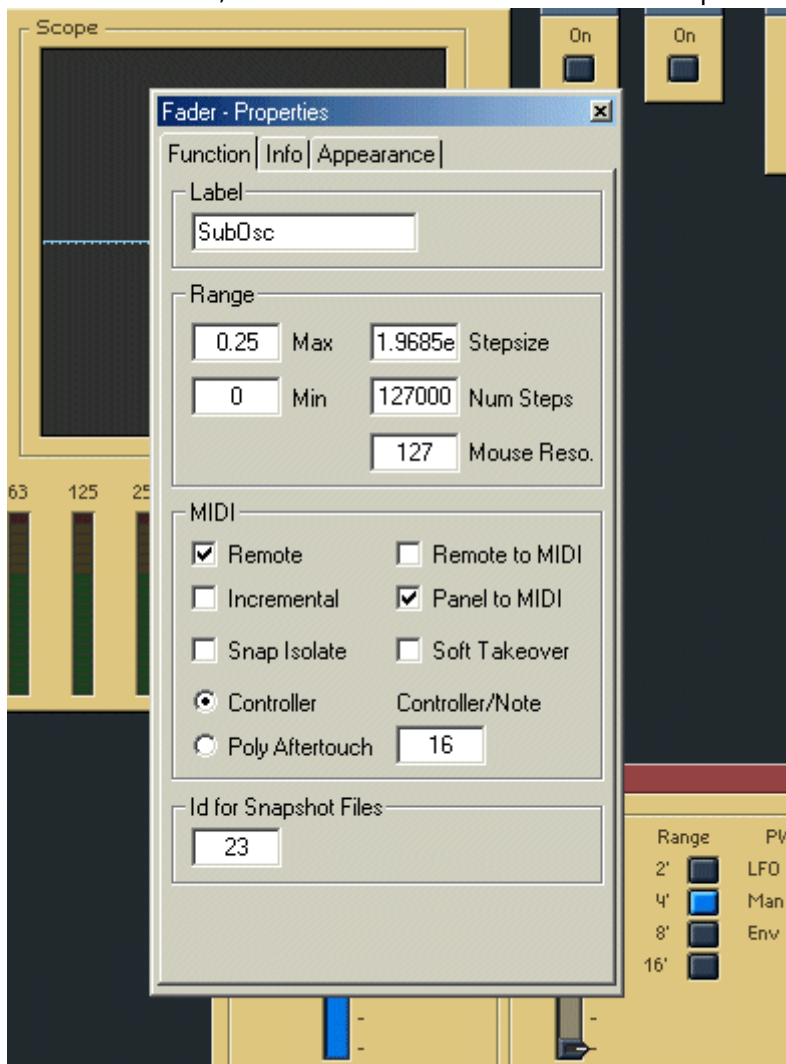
Scope

On

On

Fader - Properties

Function | Info | Appearance

Label

SubOsc

Range

0.25 Max

1.9685e Stepsize

0 Min

127000 Num Steps

127 Mouse Reso.

63 125 25

MIDI

☑ Remote

☐ Remote to MIDI

☐ Incremental

☑ Panel to MIDI

☐ Snap Isolate

☐ Soft Takeover

◉ Controller

Controller/Note

○ Poly Aftertouch

16

Id for Snapshot Files

23

Range

PW

2'

LFO

4'

Man

8'

Env

16'